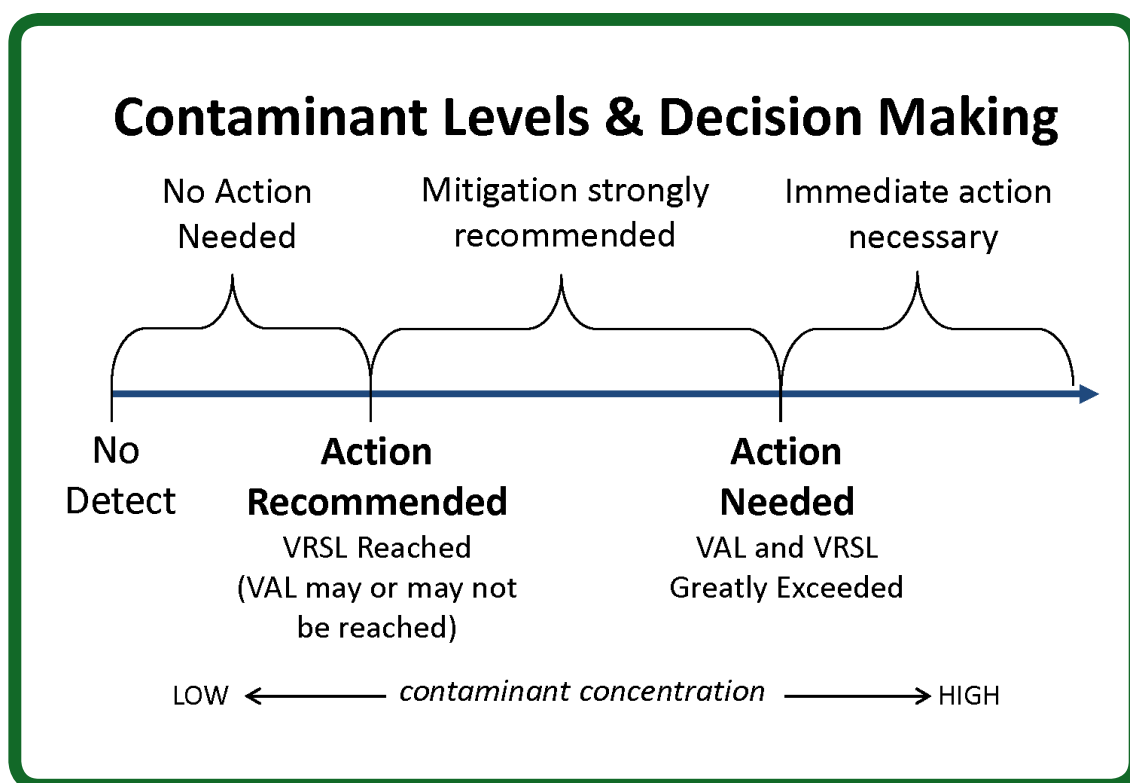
Contaminant Levels & Decision Making

No Action Needed

Mitigation strongly recommended

Immediate action necessary

No Detect

Action Recommended
VRSL Reached
(VAL may or may not be reached)

Action Needed
VAL and VRSL Greatly Exceeded

LOW ← contaminant concentration → HIGH